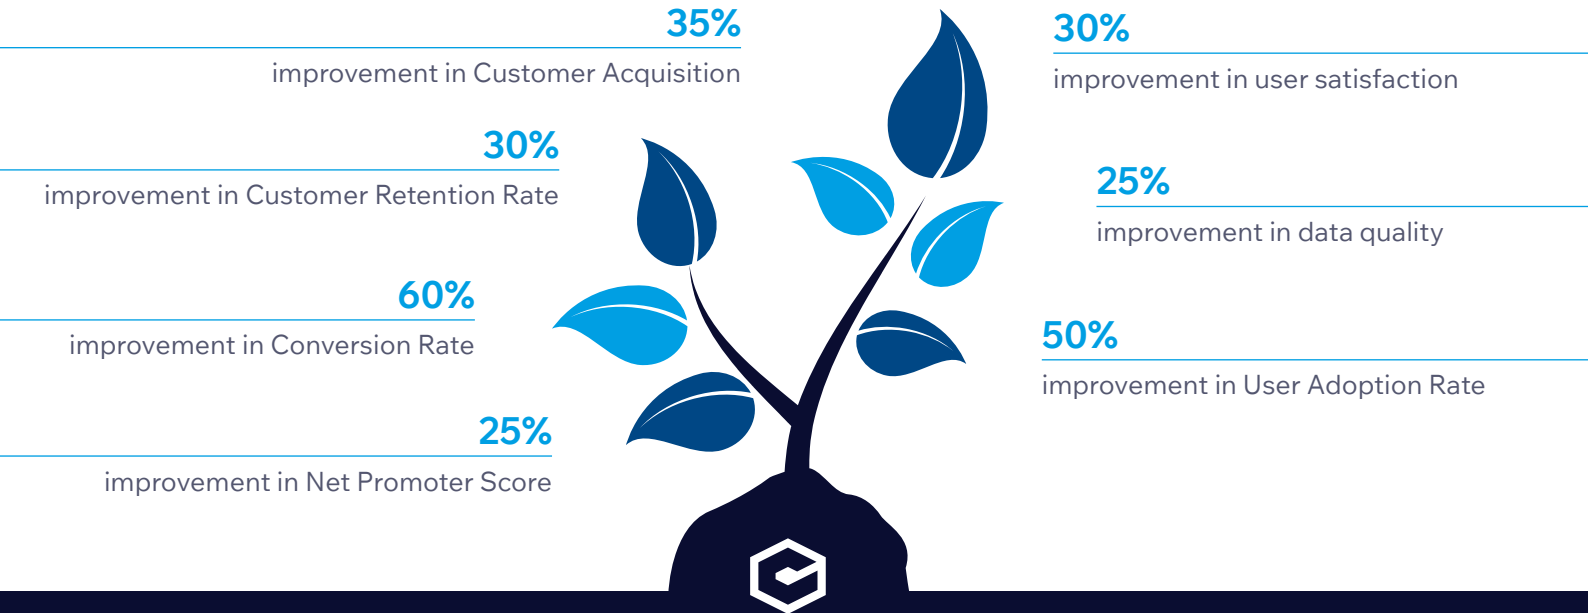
35%
improvement in Customer Acquisition

30%
improvement in Customer Retention Rate

60%
improvement in Conversion Rate

25%
improvement in Net Promoter Score

30%
improvement in user satisfaction

25%
improvement in data quality

50%
improvement in User Adoption Rate